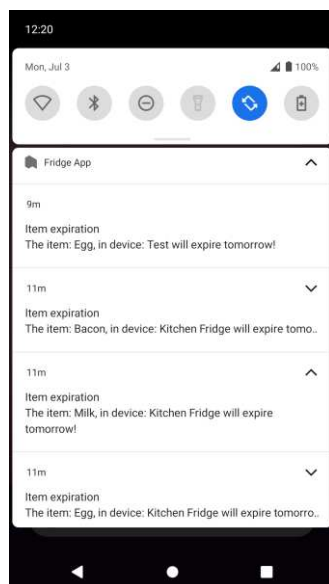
12:20

Mon, Jul 3

100%

Fridge App

9m

Item expiration
The item: Egg, in device: Test will expire tomorrow!

11m

Item expiration
The item: Bacon, in device: Kitchen Fridge will expire tomo...

11m

Item expiration
The item: Milk, in device: Kitchen Fridge will expire tomorrow!

11m

Item expiration
The item: Egg, in device: Kitchen Fridge will expire tomorro...